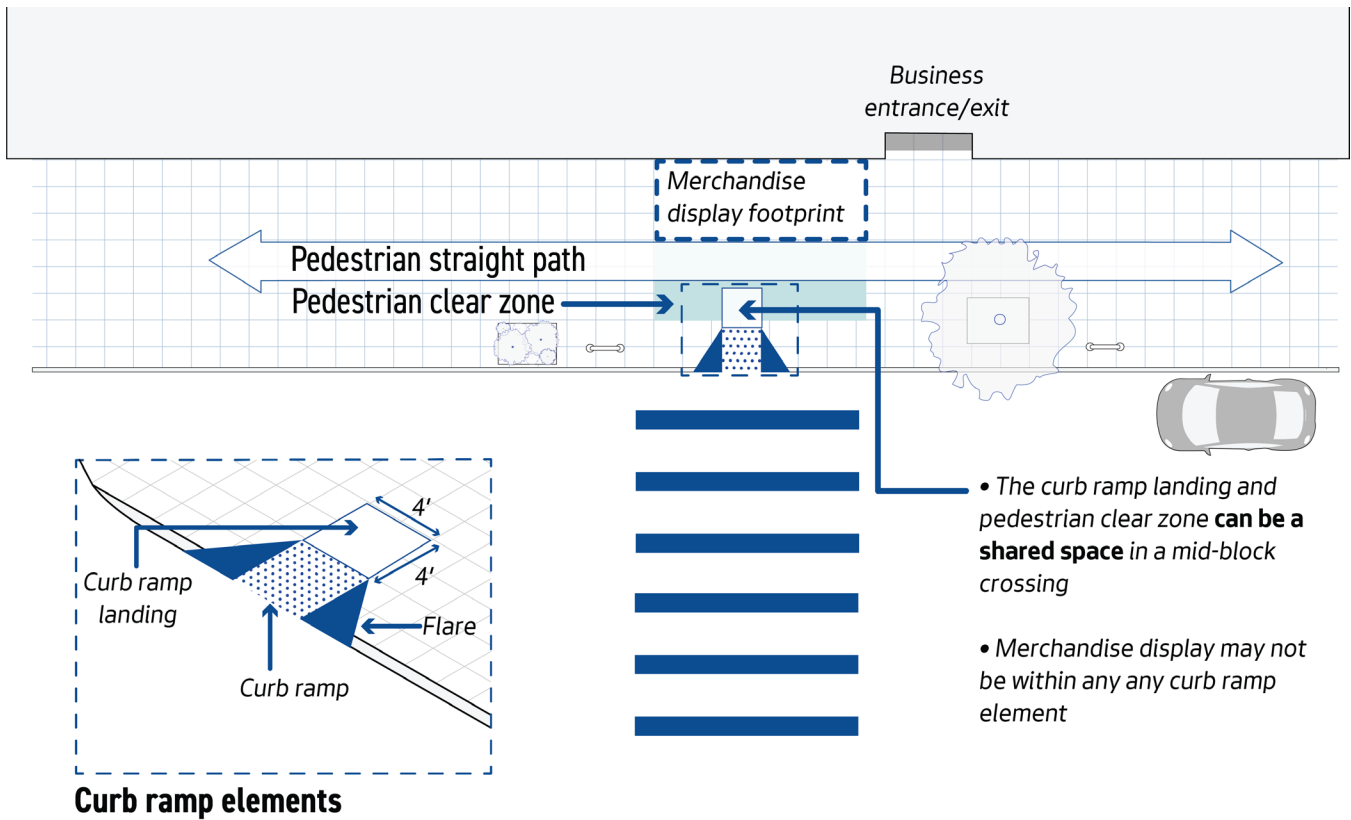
Business entrance/exit

Merchandise display footprint

Pedestrian straight path

Pedestrian clear zone

4'

4'

Curb ramp landing

Flare

Curb ramp

Curb ramp elements

• The curb ramp landing and pedestrian clear zone **can be a shared space** in a mid-block crossing

• Merchandise display may not be within any any curb ramp element